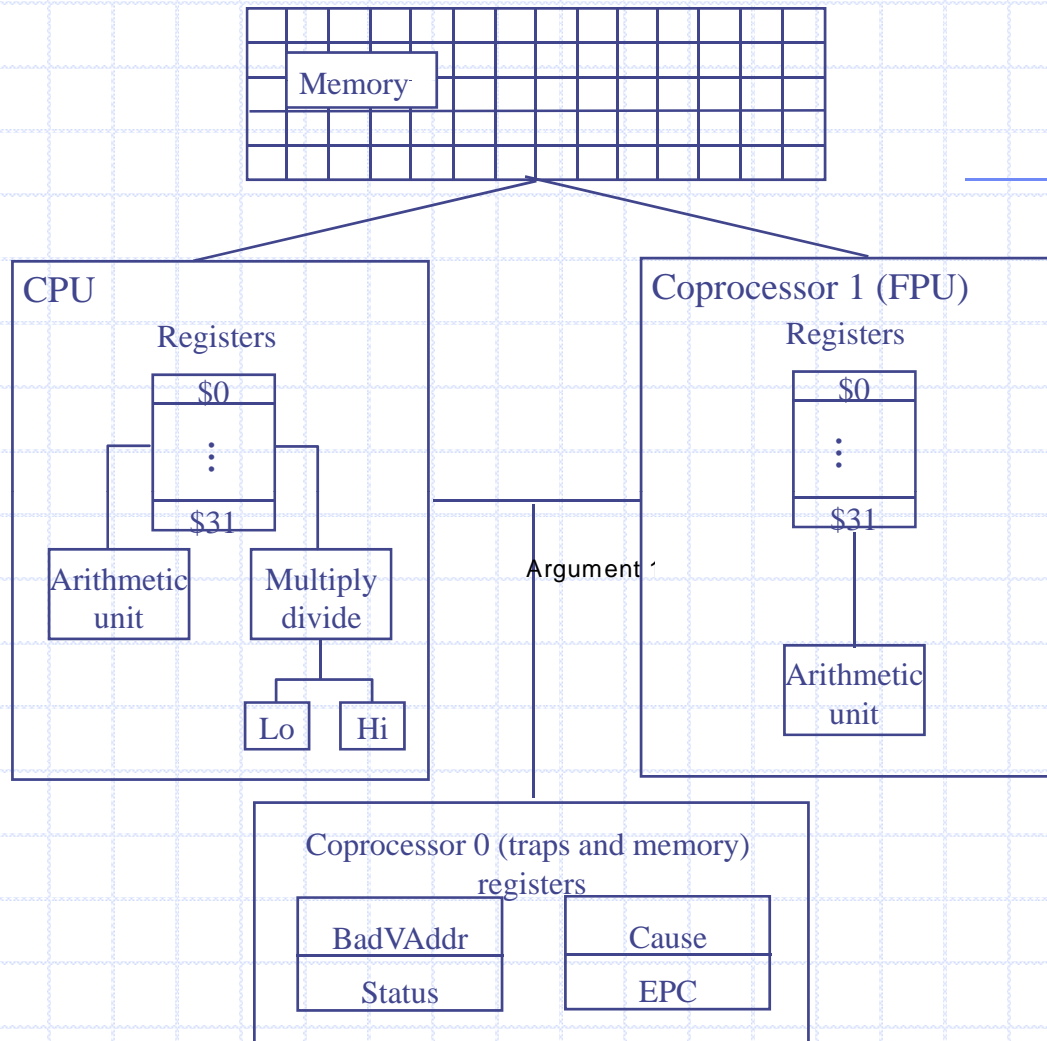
Memory

CPU

Registers

\$0

⋮

\$31

Arithmetic unit

Multiply divide

Lo

Hi

Coprocessor 1 (FPU)

Registers

\$0

⋮

\$31

Arithmetic unit

Argument 1

Coprocessor 0 (traps and memory) registers

BadVAddr

Status

Cause

EPC